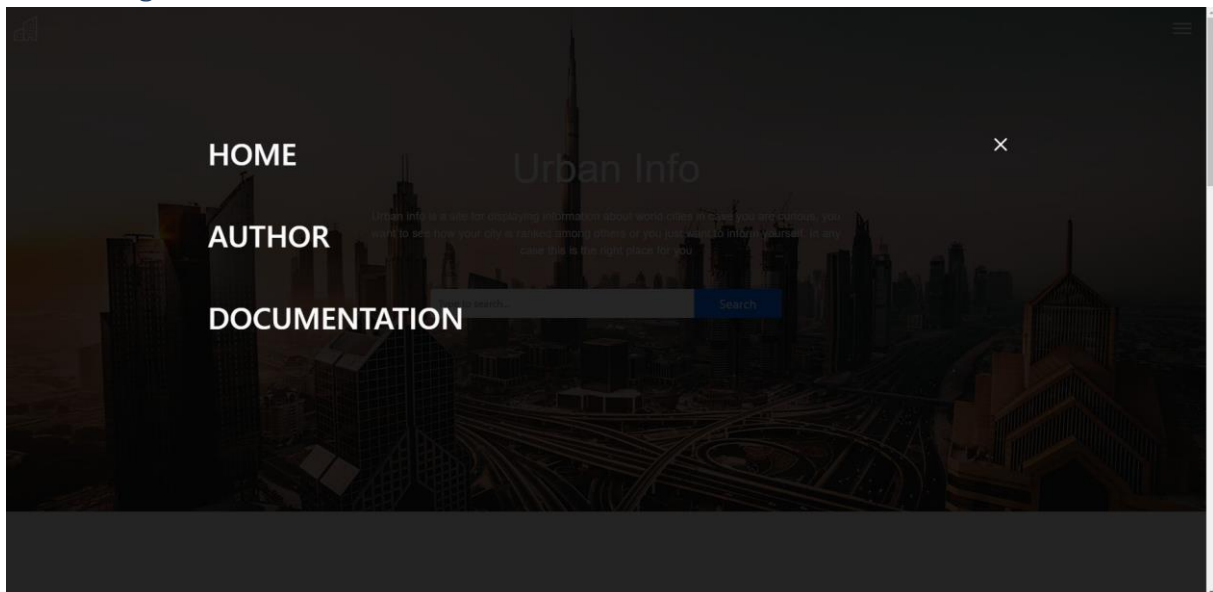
HOME

AUTHOR

DOCUMENTATION

×

Urban Info

Urban Info is a site for displaying information about world cities in case you are curious, you want to see how your city is ranking among others or you just want to inform yourself. In any case this is the right place for you.

Search search...

Search